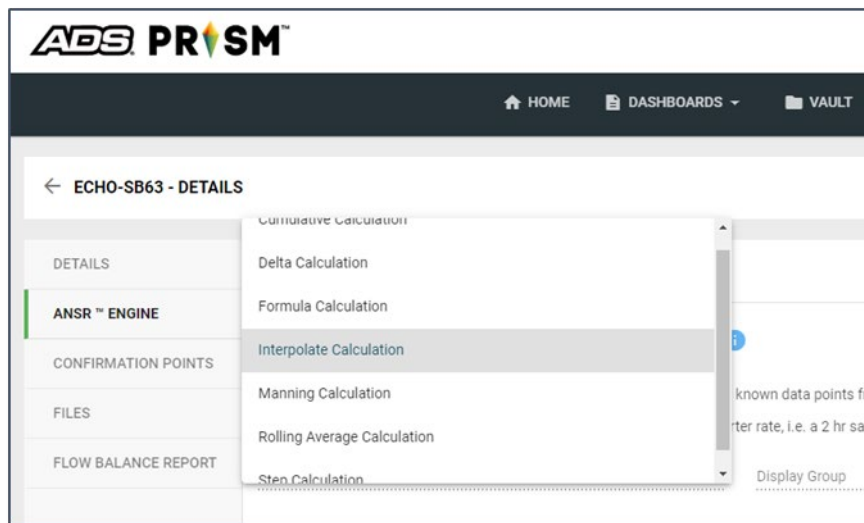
ADS PRISM™

HOME DASHBOARDS VAULT

← ECHO-SB63 - DETAILS

DETAILS
ANSR ™ ENGINE
CONFIRMATION POINTS
FILES
FLOW BALANCE REPORT

Cumulative Calculation
Delta Calculation
Formula Calculation
Interpolate Calculation
Manning Calculation
Rolling Average Calculation
Step Calculation

known data points f
rter rate, i.e. a 2 hr sa

Display Group